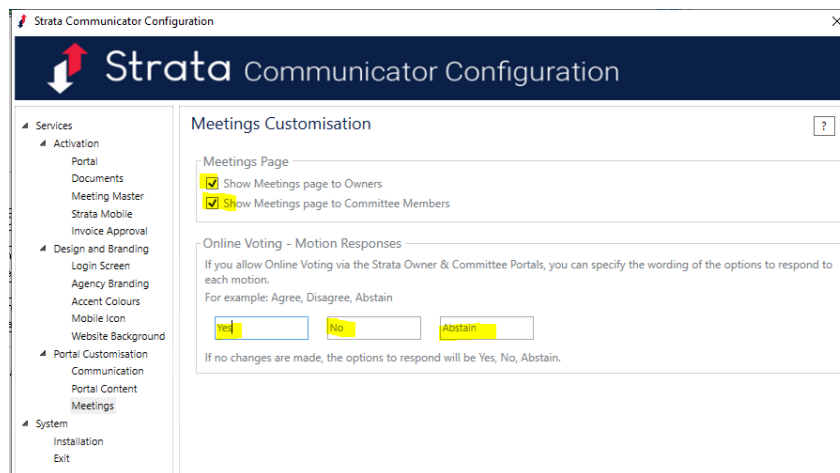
Strata Communicator Configuration

Strata Communicator Configuration

Services
Activation
Portal
Documents
Meeting Master
Strata Mobile
Invoice Approval
Design and Branding
Login Screen
Agency Branding
Accent Colours
Mobile Icon
Website Background
Portal Customisation
Communication
Portal Content
Meetings
System
Installation
Exit

Meetings Customisation

?

Meetings Page

Show Meetings page to Owners

Show Meetings page to Committee Members

Online Voting - Motion Responses

If you allow Online Voting via the Strata Owner & Committee Portals, you can specify the wording of the options to respond to each motion.

For example: Agree, Disagree, Abstain

Yes

No

Abstain

If no changes are made, the options to respond will be Yes, No, Abstain.